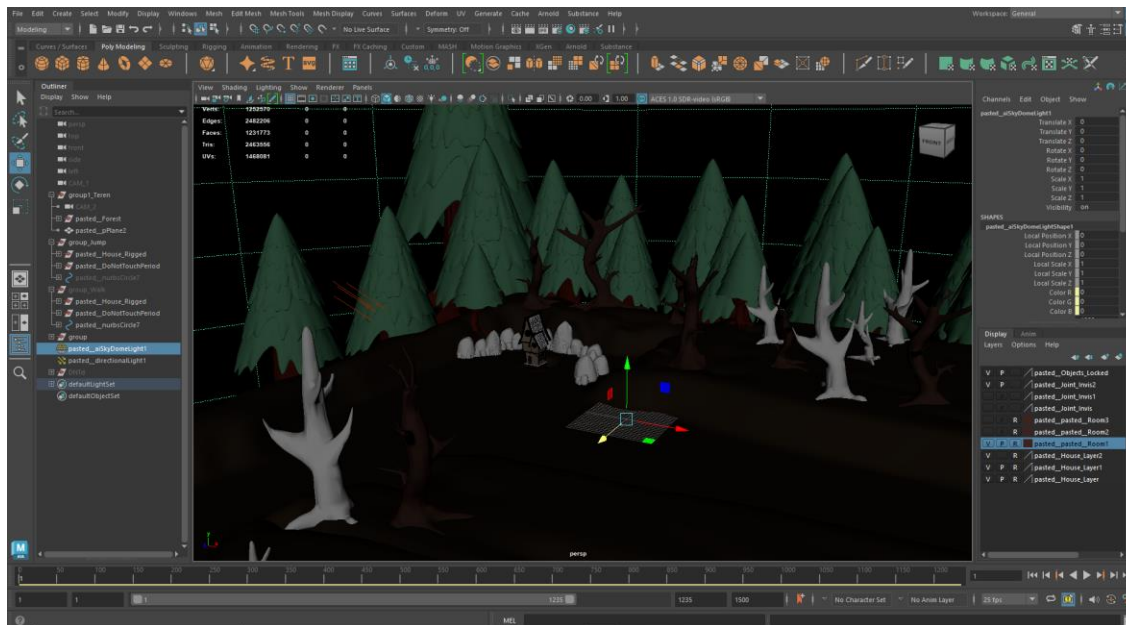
File Edit Create Select Modify Display Windows Mesh Edit Mesh Mesh Tools Mesh Display Curves Surfaces Deform UV Generate Cache Arnold Substance Help

Workspace: General

Modeling

No Live Surface

Symmetry: Off

Curves / Surfaces Poly Modeling Sculpting Rigging Animation Rendering FX FX Caching Custom MASH Motion Graphics XGen Arnold Substance

Outliner
Display Show Help

Search...

persp
top
front
side
left
CAM_1
group1_Tesen
CAM_2
pasted__Forest
pasted__pPlane2
group_lump
pasted__House_Rigged
pasted__DoNotTouchPeriod
pasted__nurbsCircle7
group_walk
pasted__House_Rigged
pasted__DoNotTouchPeriod
pasted__nurbsCircle7
group
pasted__aiSkyDomeLight1
pasted__directionalLight1
Circle
defaultLightSet
defaultObjectSet

View Shading Lighting Show Renderer Panels

0.00 1.00 ACES 1.0 SDR-video (sRGB)

| | | | |
|---|---|---|---|
| Verts: | 1252573 | 0 | 0 |
| Edges: | 2482206 | 0 | 0 |
| Faces: | 1231773 | 0 | 0 |
| Tris: | 2463956 | 0 | 0 |
| UVs: | 1468081 | 0 | 0 |

FRONT

persp

Channels Edit Object Show

pasted__aiSkyDomeLight1

| | |
|---|---|
| Translate X | 0 |
| Translate Y | 0 |
| Translate Z | 0 |
| Rotate X | 0 |
| Rotate Y | 0 |
| Rotate Z | 0 |
| Scale X | 1 |
| Scale Y | 1 |
| Scale Z | 1 |
| Visibility | on |

SHAPES
pasted__aiSkyDomeLightShape1

| | |
|---|---|
| Local Position X | 0 |
| Local Position Y | 0 |
| Local Position Z | 0 |
| Local Scale X | 1 |
| Local Scale Y | 1 |
| Local Scale Z | 1 |
| Color R | 0 |
| Color G | 0 |
| Color B | 0 |

Display Anim
Layers Options Help

V P pasted__Objects_Locked
V P pasted__Joint_Invis2
pasted__Joint_Invis1
pasted__Joint_Invis
R pasted__pasted__Room3
R pasted__pasted__Room2
V P R pasted__pasted__Room1
V R pasted__House_Layer2
V R pasted__House_Layer1
V P R pasted__House_Layer

1 50 100 150 200 250 300 350 400 450 500 550 600 650 700 750 800 850 900 950 1000 1050 1100 1150 1200

1

1 1 1 1235 1235 1500

No Character Set No Anim Layer 25 fps

MEL